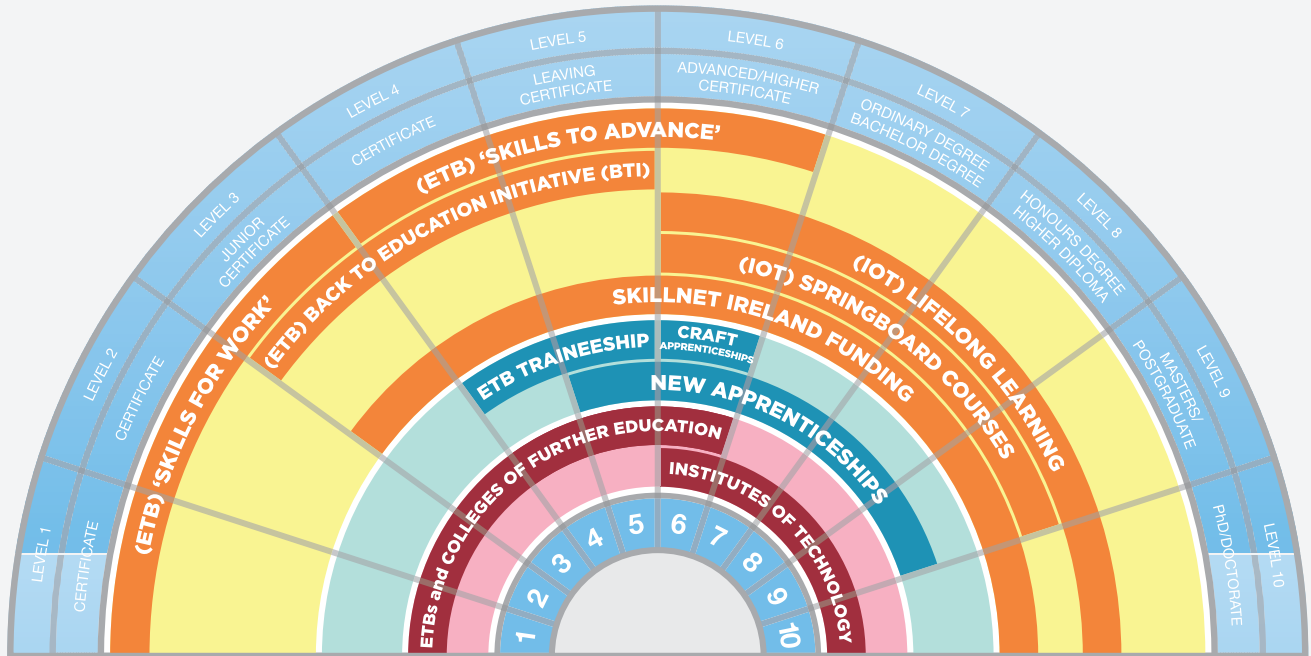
LEVEL 1
CERTIFICATE
LEVEL 2
CERTIFICATE
LEVEL 3
JUNIOR CERTIFICATE
LEVEL 4
CERTIFICATE
LEVEL 5
LEAVING CERTIFICATE
LEVEL 6
ADVANCED/HIGHER CERTIFICATE
LEVEL 7
ORDINARY DEGREE BACHELOR DEGREE
LEVEL 8
HONOURS DEGREE HIGHER DIPLOMA
LEVEL 9
MASTERS/ POSTGRADUATE
LEVEL 10
PhD/DOCTORATE

(ETB) 'SKILLS TO ADVANCE'
(ETB) BACK TO EDUCATION INITIATIVE (BTI)
(ETB) 'SKILLS FOR WORK'
(IOT) LIFELONG LEARNING
(IOT) SPRINGBOARD COURSES
SKILLNET IRELAND FUNDING
ETB TRAINEESHIP
CRAFT APPRENTICESHIPS
NEW APPRENTICESHIPS
ETBs and COLLEGES OF FURTHER EDUCATION
INSTITUTES OF TECHNOLOGY
1
2
3
4
5
6
7
8
9
10